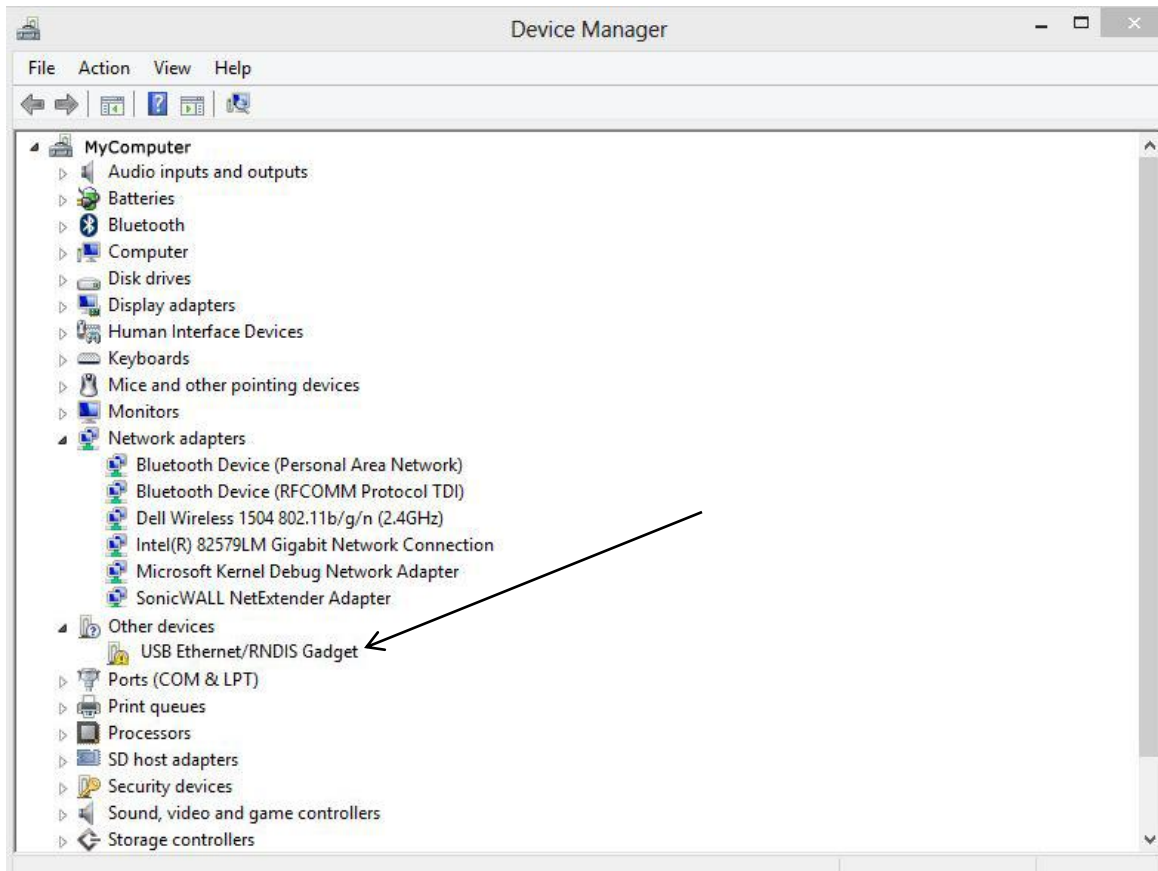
Device Manager

File Action View Help

MyComputer
Audio inputs and outputs
Batteries
Bluetooth
Computer
Disk drives
Display adapters
Human Interface Devices
Keyboards
Mice and other pointing devices
Monitors
Network adapters
Bluetooth Device (Personal Area Network)
Bluetooth Device (RFCOMM Protocol TDI)
Dell Wireless 1504 802.11b/g/n (2.4GHz)
Intel(R) 82579LM Gigabit Network Connection
Microsoft Kernel Debug Network Adapter
SonicWALL NetExtender Adapter
Other devices
USB Ethernet/RNDIS Gadget
Ports (COM & LPT)
Print queues
Processors
SD host adapters
Security devices
Sound, video and game controllers
Storage controllers